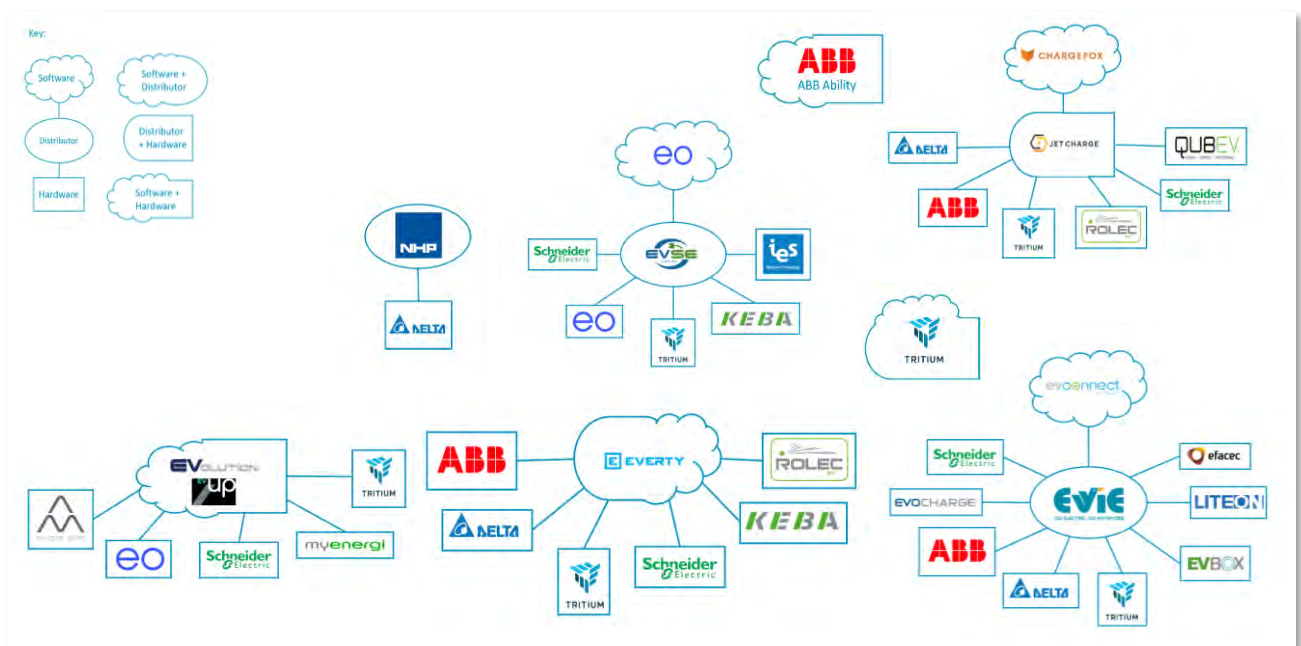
Key:

Software

Software + Distributor

Distributor

Distributor + Hardware

Hardware

Software + Hardware

ABB
ABB Ability

CHARGEFOX

eo

JET CHARGE

DELTA

QUBEV

ABB

TRITIUM

ROLEC

Schneider Electric

NHP

Schneider Electric

EVSE

ies

DELTA

eo

TRITIUM

KEBA

TRITIUM

evconnect

EVolution
up

TRITIUM

ABB

EVERTY

ROLEC

Schneider Electric

EVIE

efacec

EVOCHARGE

LITEON

eo

Schneider Electric

myenergi

DELTA

KEBA

ABB

TRITIUM

Schneider Electric

DELTA

EVBOX

TRITIUM